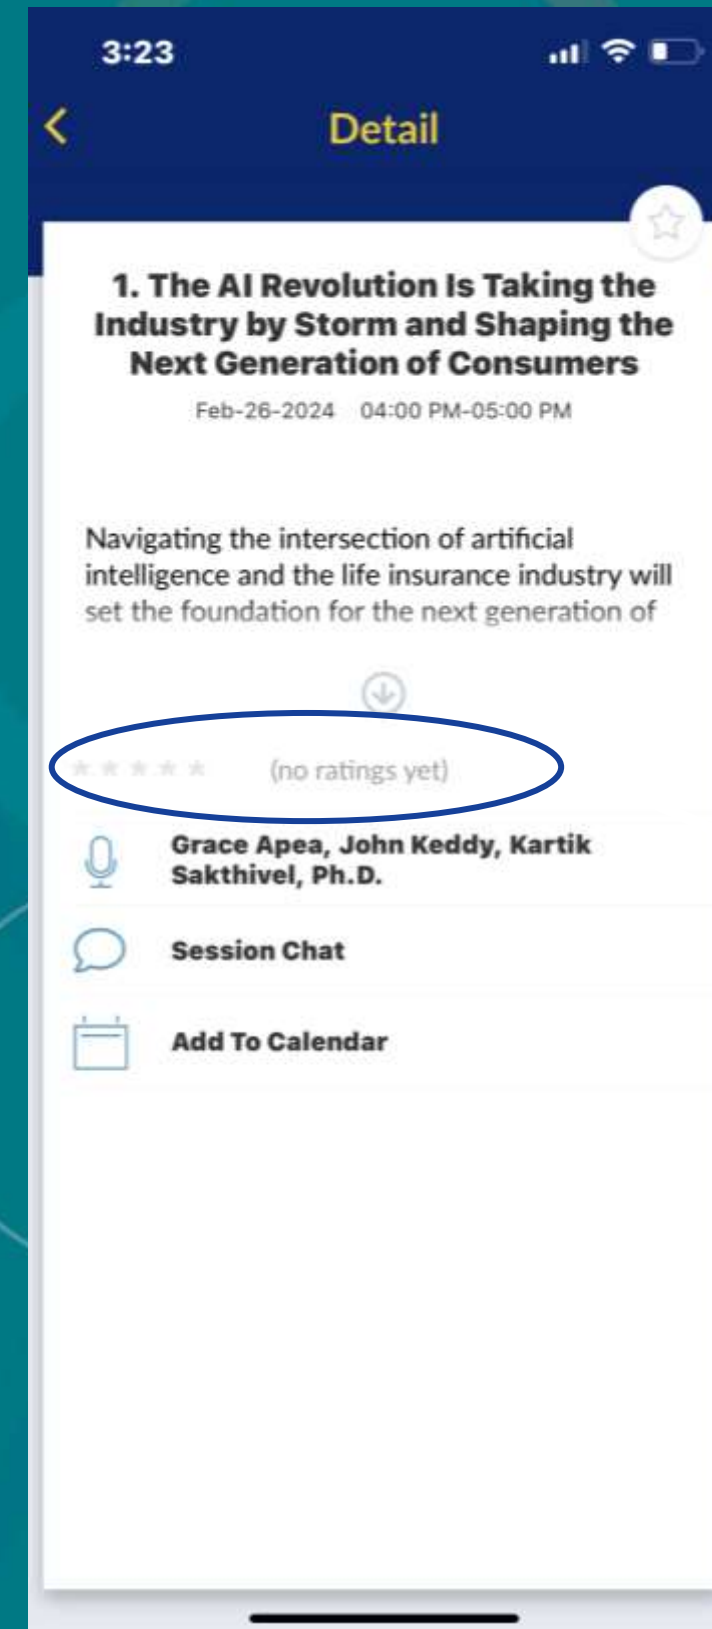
3:23

<

Detail

1. The AI Revolution Is Taking the Industry by Storm and Shaping the Next Generation of Consumers

Feb-26-2024 04:00 PM-05:00 PM

Navigating the intersection of artificial intelligence and the life insurance industry will set the foundation for the next generation of

(no ratings yet)

Grace Apea, John Keddy, Kartik Sakthivel, Ph.D.

Session Chat

Add To Calendar